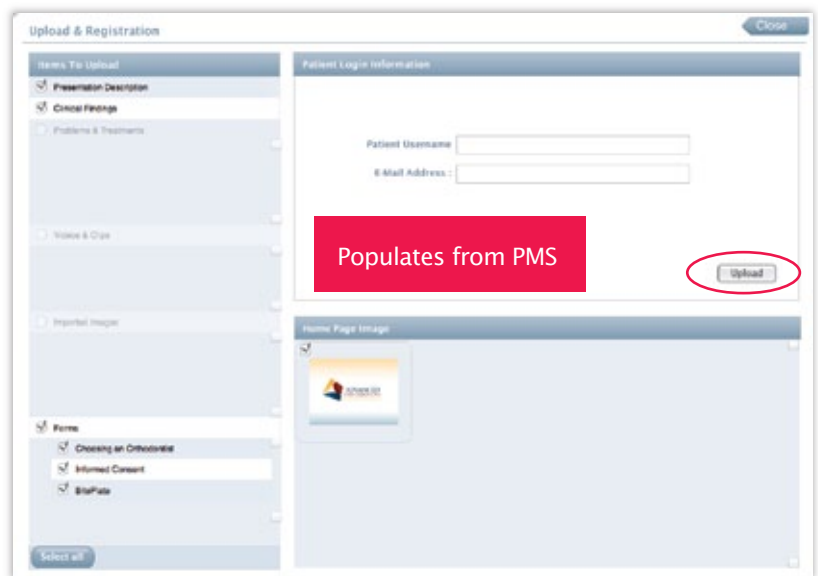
Upload & Registration

Close

Items To Upload

Presentation Description

Clinical Findings

Problems & Treatments

Videos & Clips

Imported Images

Forms

Choosing an Orthodontist

Informed Consent

BitePlate

Select all

Patient Login Information

Patient Username

E-Mail Address :

Populates from PMS

Upload

Home Page Image